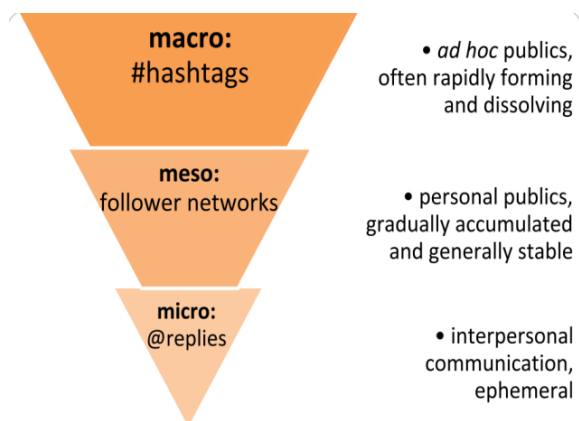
macro:
#hashtags

• ad hoc publics, often rapidly forming and dissolving

meso:
follower networks

• personal publics, gradually accumulated and generally stable

micro:
@replies

• interpersonal communication, ephemeral